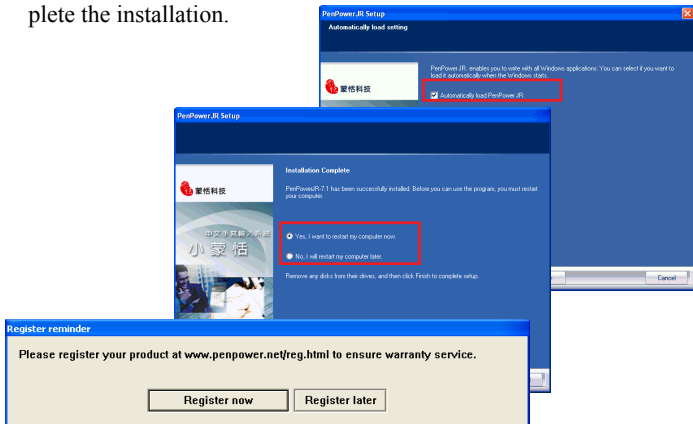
plete the installation.

PenPower JR Setup
Automatically load setting

蒙恬科技

PenPower JR. enables you to write with all Windows applications. You can select if you want to load it automatically when the Windows starts.

Automatically load PenPower JR.

Cancel

PenPower JR Setup

蒙恬科技

中文手寫輸入系統
小蒙恬

Installation Complete

PenPowerJR 7.1 has been successfully installed. Before you can use the program, you must restart your computer.

Yes, I want to restart my computer now.

No, I will restart my computer later.

Remove any disks from their drives, and then click Finish to complete setup.

Register reminder

Please register your product at www.penpower.net/reg.html to ensure warranty service.

Register now

Register later